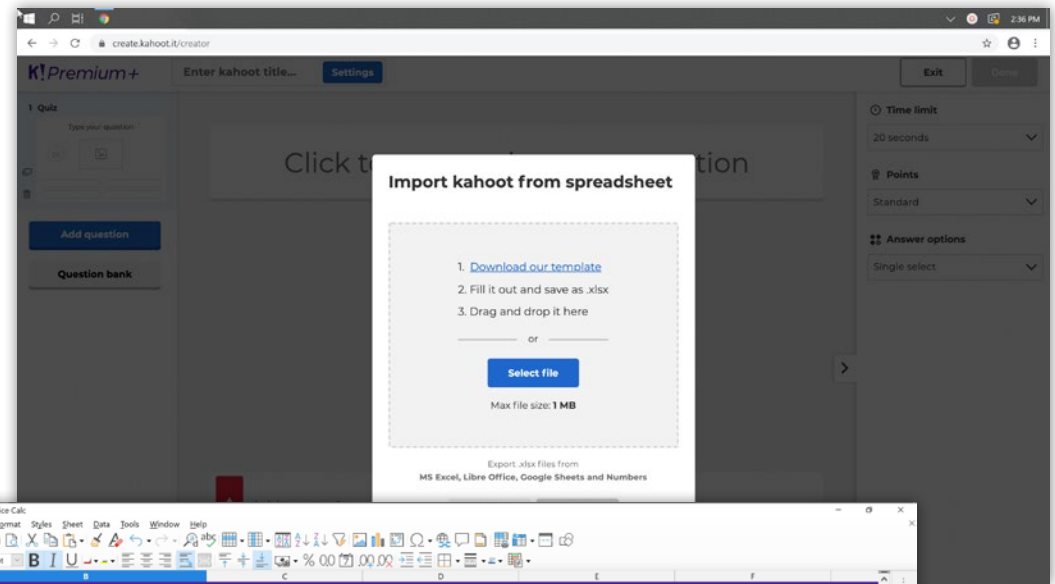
2:36 PM

create.kahoot.it/creator

K! Premium+

Enter kahoot title...

Settings

Exit

Done

1 Quiz

Type your question

Add question

Question bank

Click t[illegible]tion

Time limit

20 seconds

Points

Standard

Answer options

Single select

Import kahoot from spreadsheet

1. Download our template

2. Fill it out and save as .xlsx

3. Drag and drop it here

or

Select file

Max file size: 1 MB

Export .xlsx files from

MS Excel, Libre Office, Google Sheets and Numbers

ice Calc

rmat Styles Sheet Data Tools Window Help

B I U

B C D E F